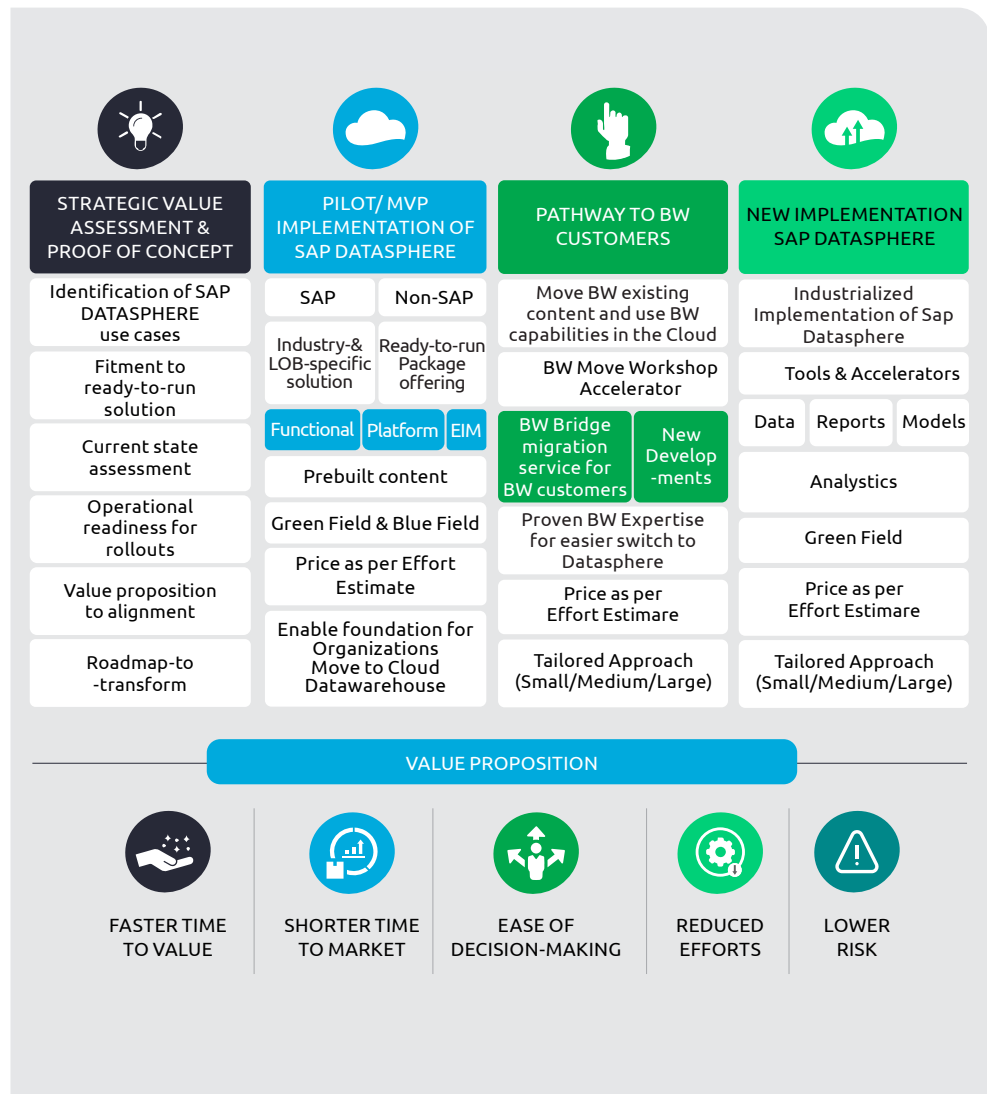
STRATEGIC VALUE ASSESSMENT & PROOF OF CONCEPT

Identification of SAP DATASPHERE use cases

Fitment to ready-to-run solution

Current state assessment

Operational readiness for rollouts

Value proposition to alignment

Roadmap-to-transform

PILOT/ MVP IMPLEMENTATION OF SAP DATASPHERE

SAP

Non-SAP

Industry-& LOB-specific solution

Ready-to-run Package offering

Functional

Platform

EIM

Prebuilt content

Green Field & Blue Field

Price as per Effort Estimate

Enable foundation for Organizations Move to Cloud Datawarehouse

PATHWAY TO BW CUSTOMERS

Move BW existing content and use BW capabilities in the Cloud

BW Move Workshop Accelerator

BW Bridge migration service for BW customers

New Develop-ments

Proven BW Expertise for easier switch to Datasphere

Price as per Effort Estimare

Tailored Approach (Small/Medium/Large)

NEW IMPLEMENTATION SAP DATASPHERE

Industrialized Implementation of Sap Datasphere

Tools & Accelerators

Data

Reports

Models

Analystics

Green Field

Price as per Effort Estimare

Tailored Approach (Small/Medium/Large)

VALUE PROPOSITION

FASTER TIME TO VALUE

SHORTER TIME TO MARKET

EASE OF DECISION-MAKING

REDUCED EFFORTS

LOWER RISK